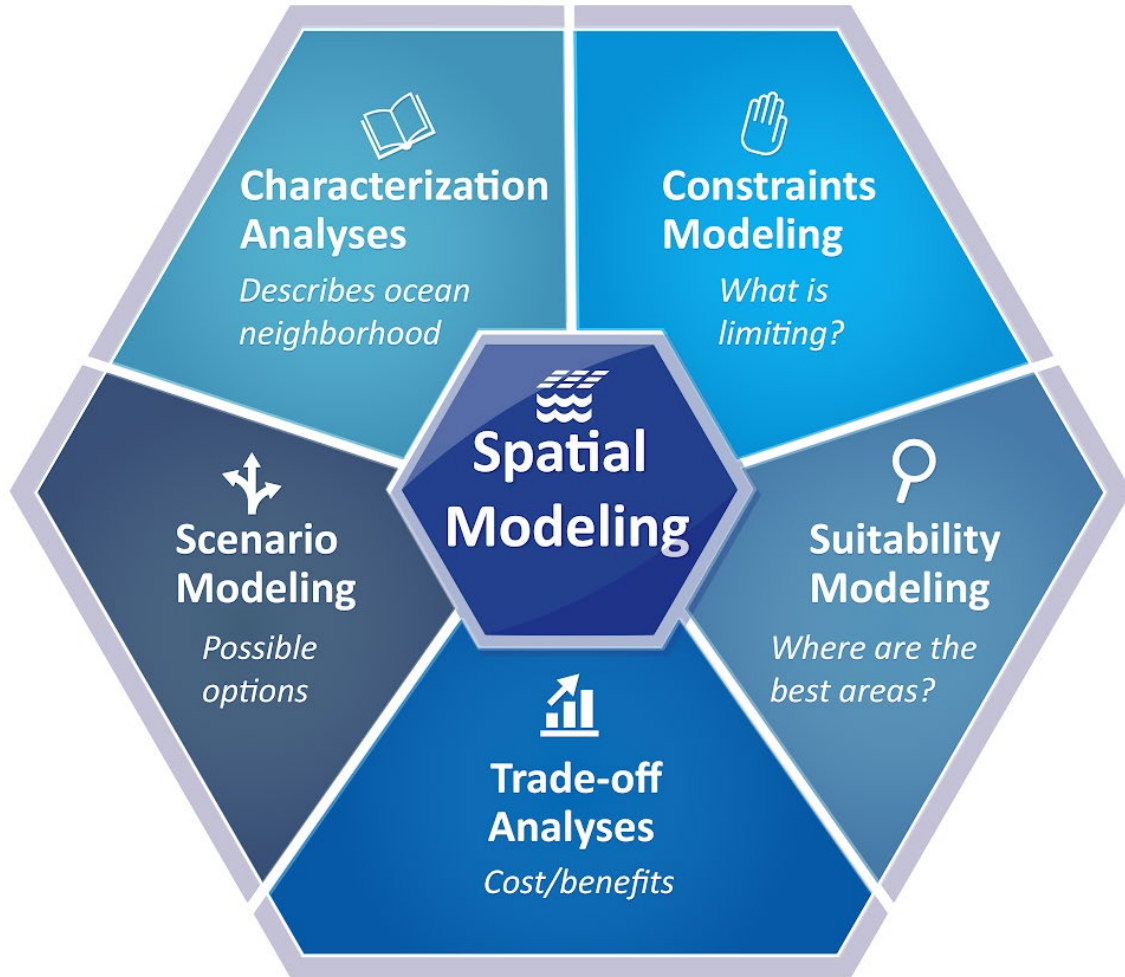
Characterization Analyses
Describes ocean neighborhood

Constraints Modeling
What is limiting?

Spatial Modeling

Scenario Modeling
Possible options

Suitability Modeling
Where are the best areas?

Trade-off Analyses
Cost/benefits